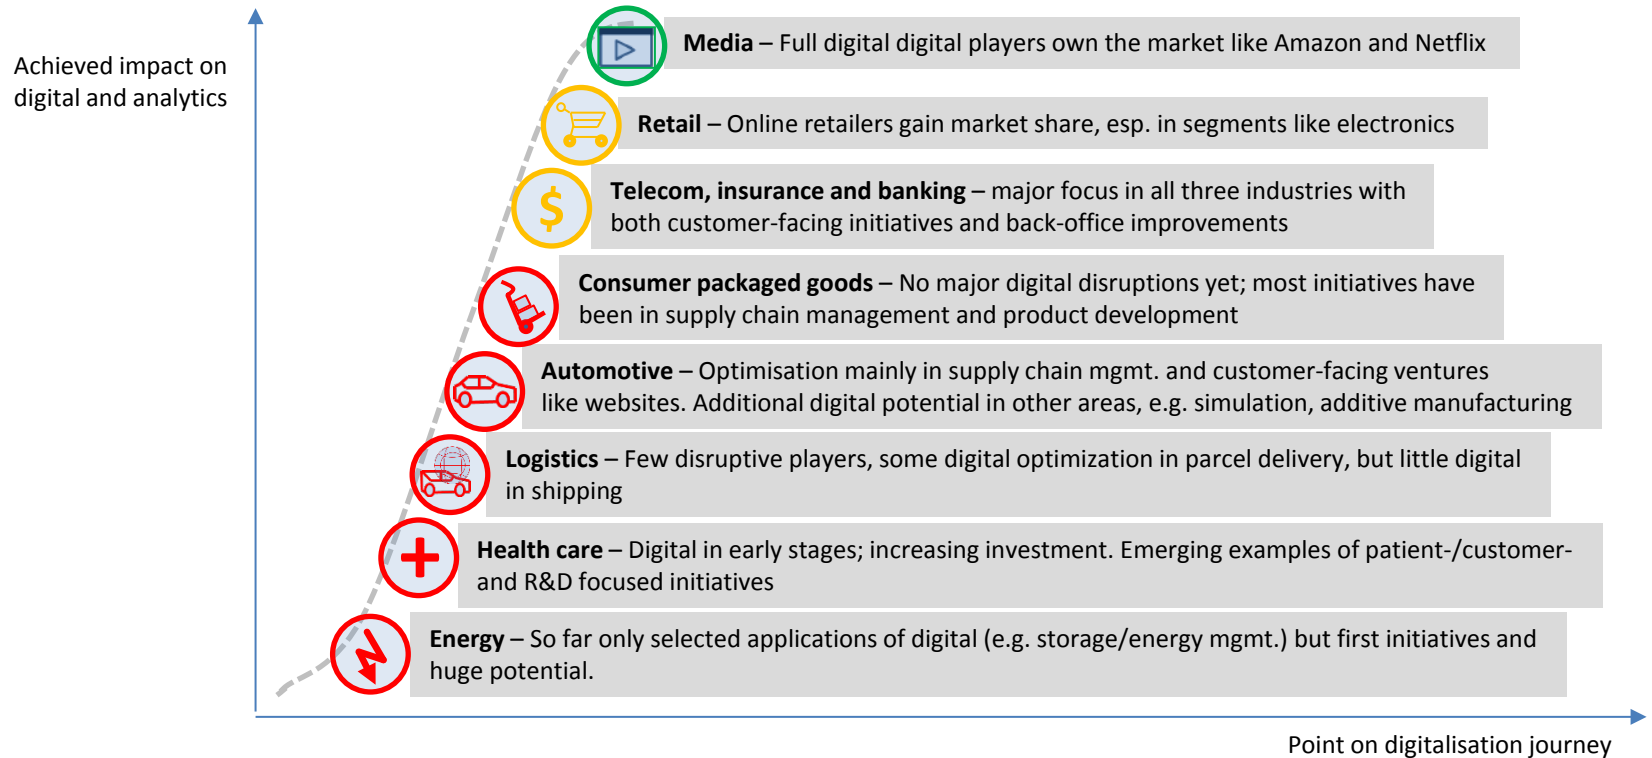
Achieved impact on digital and analytics

**Media** – Full digital digital players own the market like Amazon and Netflix

**Retail** – Online retailers gain market share, esp. in segments like electronics

$

**Telecom, insurance and banking** – major focus in all three industries with both customer-facing initiatives and back-office improvements

**Consumer packaged goods** – No major digital disruptions yet; most initiatives have been in supply chain management and product development

**Automotive** – Optimisation mainly in supply chain mgmt. and customer-facing ventures like websites. Additional digital potential in other areas, e.g. simulation, additive manufacturing

**Logistics** – Few disruptive players, some digital optimization in parcel delivery, but little digital in shipping

**Health care** – Digital in early stages; increasing investment. Emerging examples of patient-/customer- and R&D focused initiatives

**Energy** – So far only selected applications of digital (e.g. storage/energy mgmt.) but first initiatives and huge potential.

Point on digitalisation journey